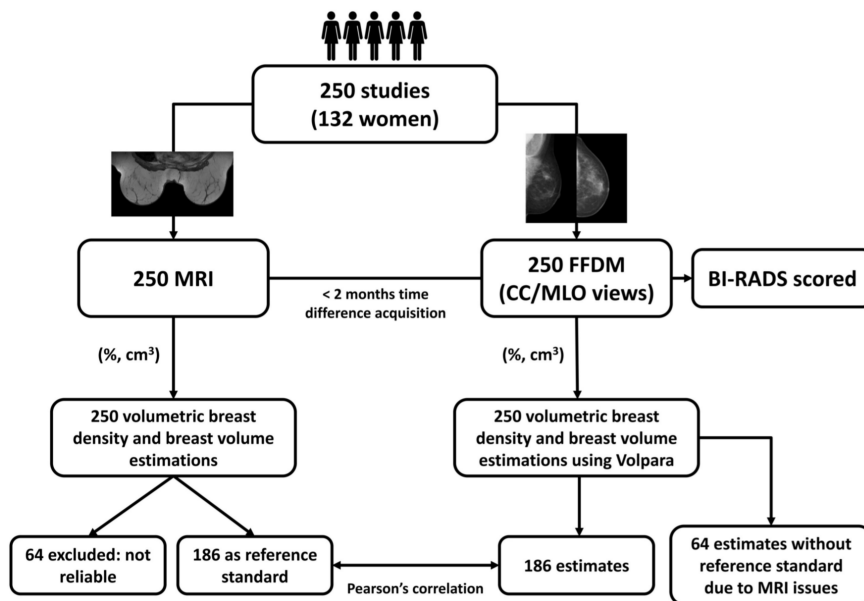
250 studies
(132 women)

250 MRI

< 2 months time difference acquisition

250 FFDM
(CC/MLO views)

BI-RADS scored

(%, cm$^3$)

(%, cm$^3$)

250 volumetric breast density and breast volume estimations

250 volumetric breast density and breast volume estimations using Volpara

64 excluded: not reliable

186 as reference standard

Pearson's correlation

186 estimates

64 estimates without reference standard due to MRI issues